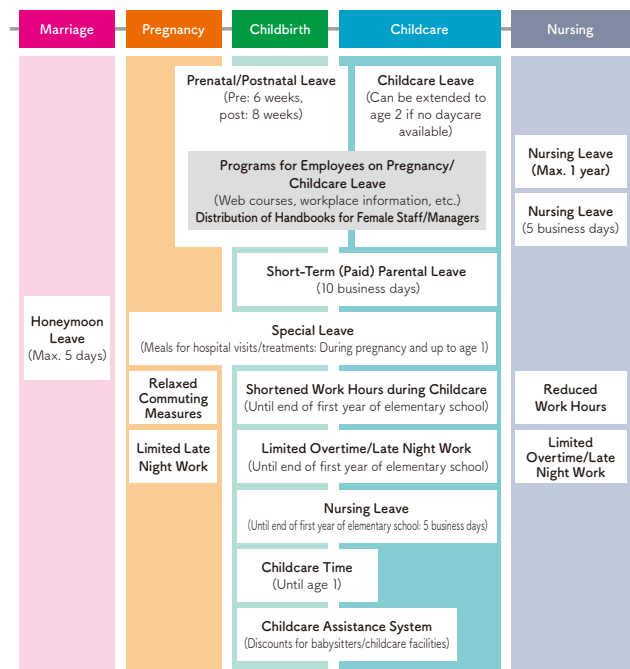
Marriage

Pregnancy

Childbirth

Childcare

Nursing

Prenatal/Postnatal Leave
(Pre: 6 weeks, post: 8 weeks)

Childcare Leave
(Can be extended to age 2 if no daycare available)

Programs for Employees on Pregnancy/ Childcare Leave
(Web courses, workplace information, etc.)
Distribution of Handbooks for Female Staff/Managers

Nursing Leave
(Max. 1 year)

Nursing Leave
(5 business days)

Short-Term (Paid) Parental Leave
(10 business days)

Honeymoon Leave
(Max. 5 days)

Special Leave
(Meals for hospital visits/treatments: During pregnancy and up to age 1)

Relaxed Commuting Measures

Shortened Work Hours during Childcare
(Until end of first year of elementary school)

Reduced Work Hours

Limited Late Night Work

Limited Overtime/Late Night Work
(Until end of first year of elementary school)

Limited Overtime/Late Night Work

Nursing Leave
(Until end of first year of elementary school: 5 business days)

Childcare Time
(Until age 1)

Childcare Assistance System
(Discounts for babysitters/childcare facilities)